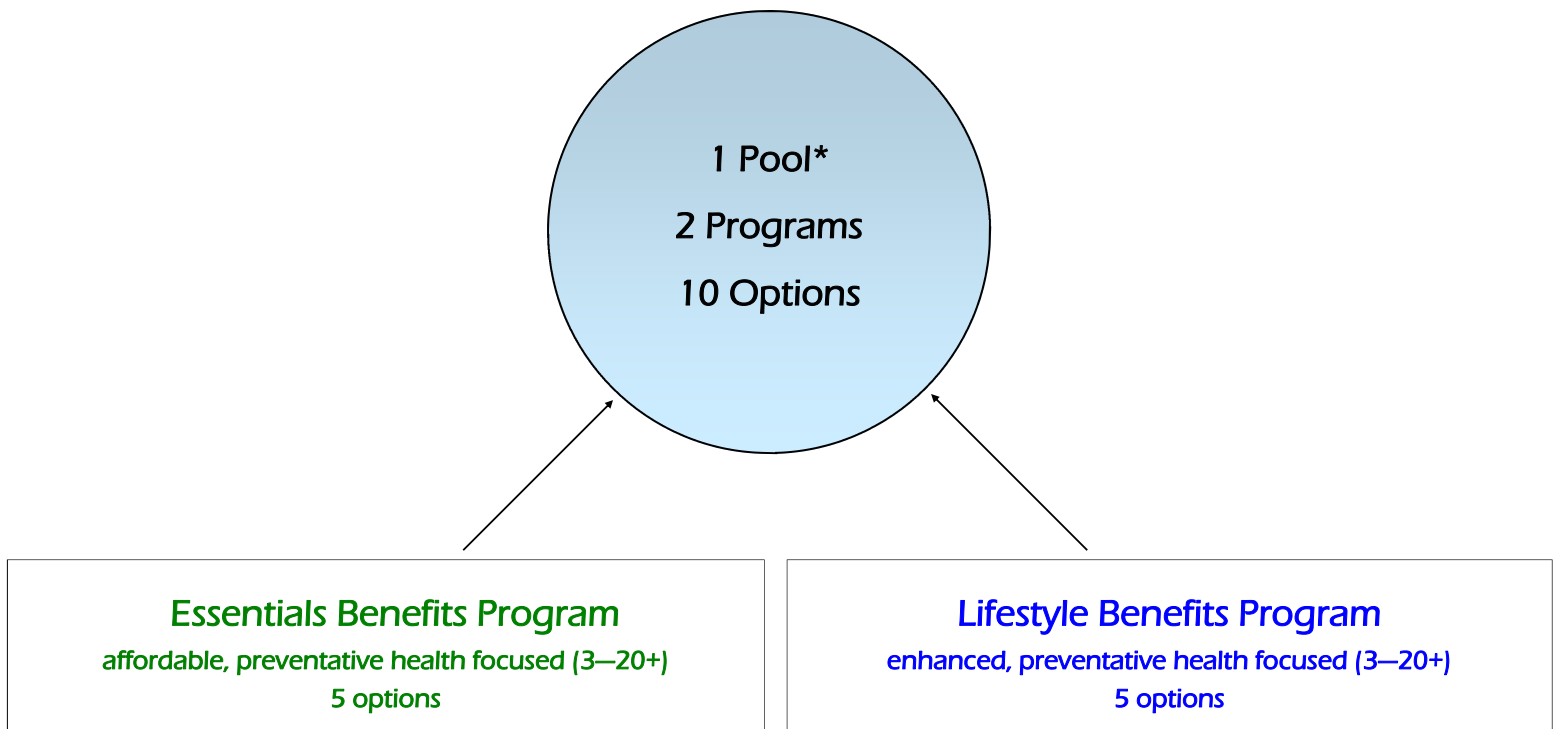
1 Pool*

2 Programs

10 Options

Essentials Benefits Program

affordable, preventative health focused (3—20+)

5 options

Lifestyle Benefits Program

enhanced, preventative health focused (3—20+)

5 options